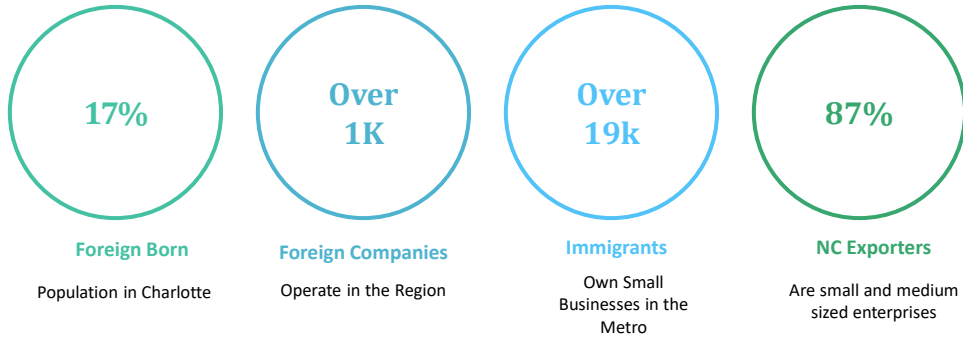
17%

Foreign Born

Population in Charlotte

Over 1K

Foreign Companies

Operate in the Region

Over 19k

Immigrants

Own Small Businesses in the Metro

87%

NC Exporters

Are small and medium sized enterprises